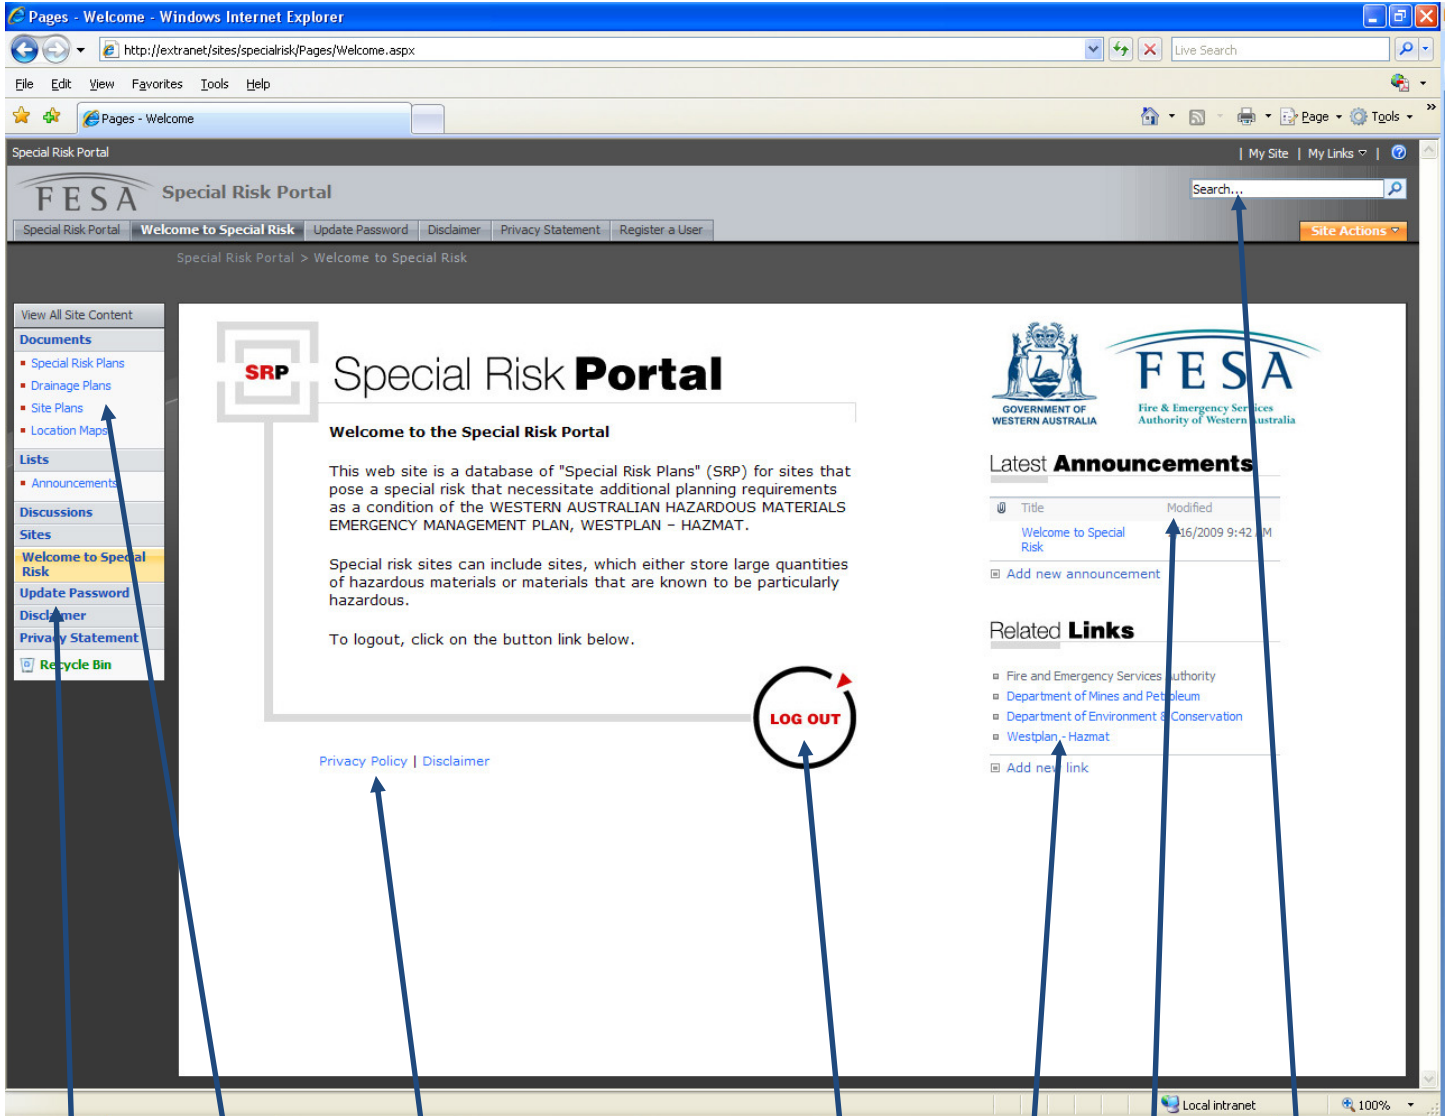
Pages - Welcome - Windows Internet Explorer

http://extranet/sites/specialrisk/Pages/Welcome.aspx

Live Search

File Edit View Favorites Tools Help

Pages - Welcome

Page Tools

Special Risk Portal | My Site | My Links

FESA Special Risk Portal

Search...

Special Risk Portal | Welcome to Special Risk | Update Password | Disclaimer | Privacy Statement | Register a User

Site Actions

Special Risk Portal > Welcome to Special Risk

View All Site Content

Documents
- Special Risk Plans
- Drainage Plans
- Site Plans
- Location Maps

Lists
- Announcements

Discussions

Sites

Welcome to Special Risk

Update Password

Disclaimer

Privacy Statement

Recycle Bin

SRP Special Risk Portal

Welcome to the Special Risk Portal

This web site is a database of "Special Risk Plans" (SRP) for sites that pose a special risk that necessitate additional planning requirements as a condition of the WESTERN AUSTRALIAN HAZARDOUS MATERIALS EMERGENCY MANAGEMENT PLAN, WESTPLAN – HAZMAT.

Special risk sites can include sites, which either store large quantities of hazardous materials or materials that are known to be particularly hazardous.

To logout, click on the button link below.

LOG OUT

Privacy Policy | Disclaimer

GOVERNMENT OF WESTERN AUSTRALIA

FESA Fire & Emergency Services Authority of Western Australia

Latest Announcements

| Title | Modified |
|---|---|
| Welcome to Special Risk | 16/2009 9:42 AM |

Add new announcement

Related Links

Fire and Emergency Services Authority
Department of Mines and Petroleum
Department of Environment & Conservation
Westplan - Hazmat

Add new link

Local intranet 100%